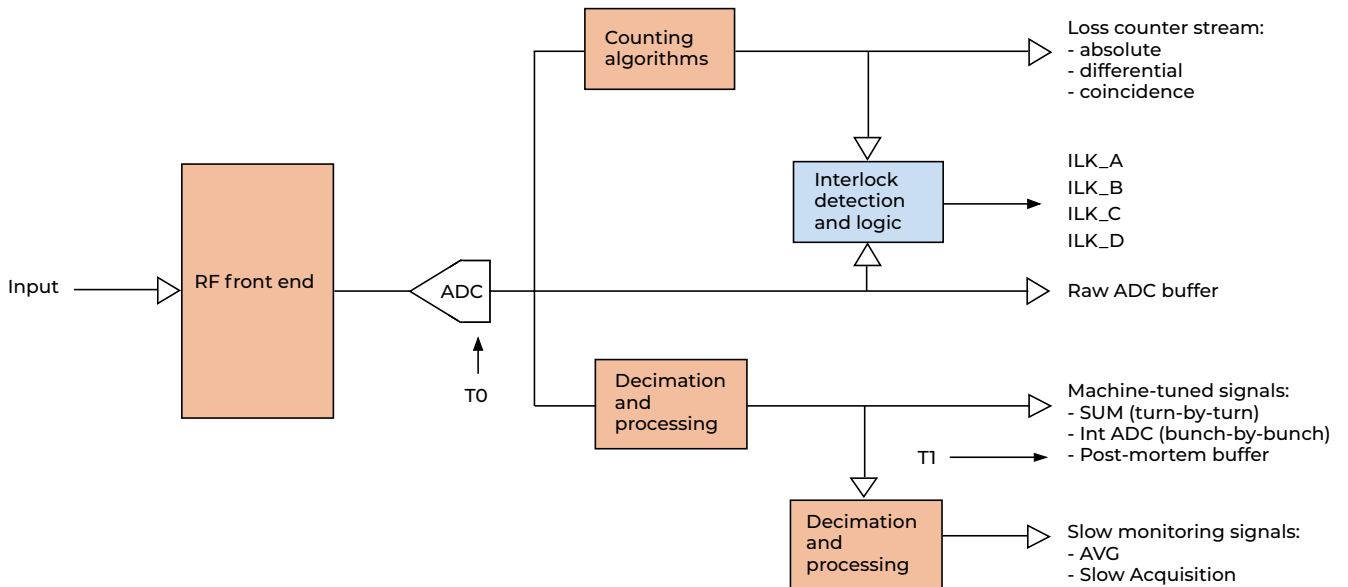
Counting algorithms

Loss counter stream:
- absolute
- differential
- coincidence

Interlock detection and logic

ILK_A
ILK_B
ILK_C
ILK_D

Input

RF front end

ADC

Raw ADC buffer

T0

Decimation and processing

Machine-tuned signals:
- SUM (turn-by-turn)
- Int ADC (bunch-by-bunch)
- Post-mortem buffer

T1

Decimation and processing

Slow monitoring signals:
- AVG
- Slow Acquisition